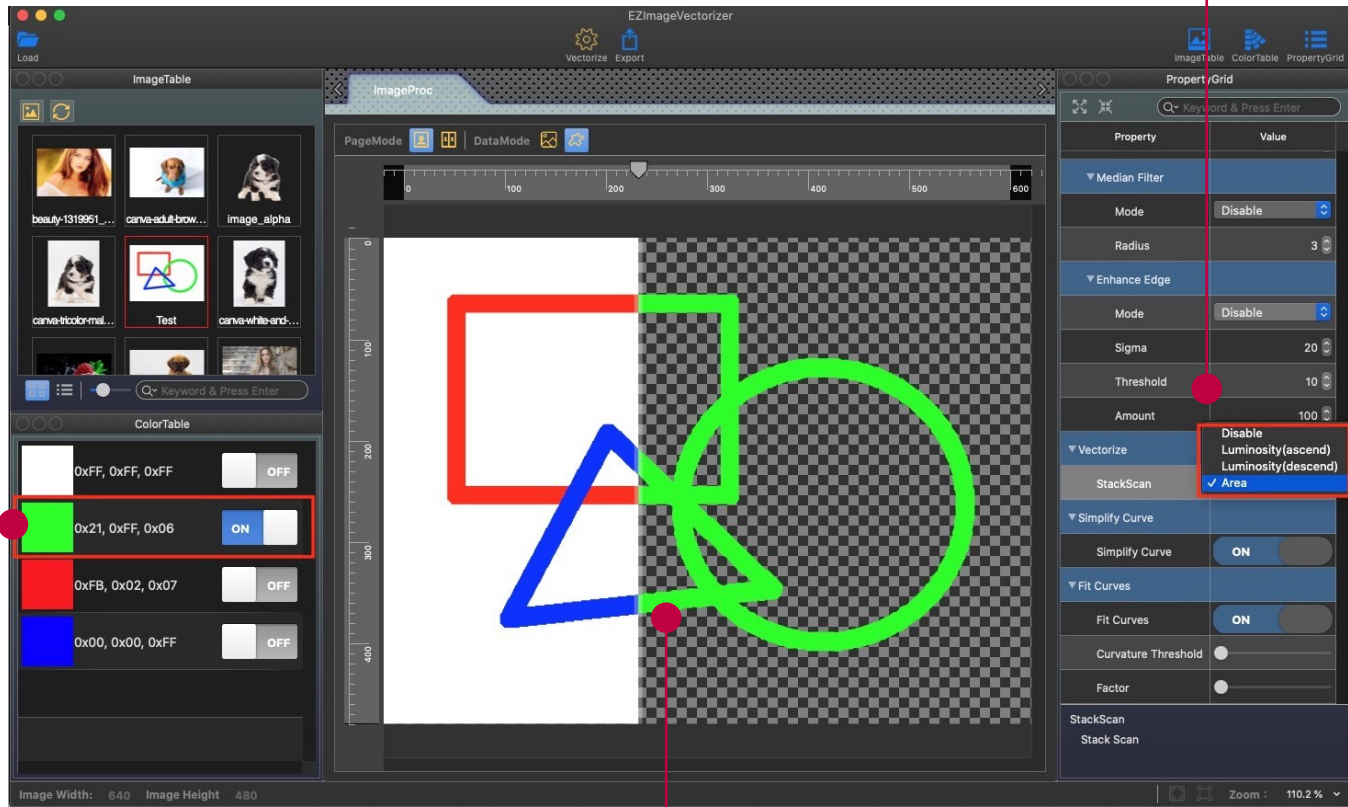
EZImageVectorizer

Load

Vectorize Export

ImageTable ColorTable PropertyGrid

ImageTable

beauty-1319951_... canva-adult-brow... image_alpha

canva-tricolor-mal... Test canva-white-and-...

Keyword & Press Enter

ColorTable

0xFF, 0xFF, 0xFF OFF

0x21, 0xFF, 0x06 ON

0xFB, 0x02, 0x07 OFF

0x00, 0x00, 0xFF OFF

ImageProc

PageMode DataMode

0 100 200 300 400 500 600

0 100 200 300 400

PropertyGrid

Keyword & Press Enter

| Property | Value |
|---|---|
| ▼Median Filter | |
| Mode | Disable |
| Radius | 3 |
| ▼Enhance Edge | |
| Mode | Disable |
| Sigma | 20 |
| Threshold | 10 |
| Amount | 100 |
| ▼Vectorize | |
| StackScan | |
| ▼Simplify Curve | |
| Simplify Curve | ON |
| ▼Fit Curves | |
| Fit Curves | ON |
| Curvature Threshold | |
| Factor | |

Disable
Luminosity(ascend)
Luminosity(descend)
✓ Area

StackScan
Stack Scan

Image Width: 640 Image Height 480

Zoom : 110.2 %